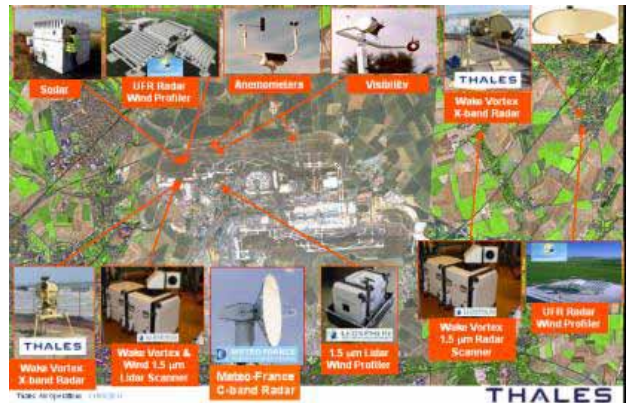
Sodar

UFR Radar Wind Profiler

Anemometers

Visibility

THALES

Wake Vortex X-band Radar

THALES

Wake Vortex X-band Radar

Wake Vortex & Wind 1.5 µm Lidar Scanner

METEO FRANCE

Meteo-France C-band Radar

LEOSPHERE

1.5 µm Lidar Wind Profiler

Wake Vortex 1.5 µm Radar Scanner

UFR Radar Wind Profiler

Thales Air Operations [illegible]

THALES